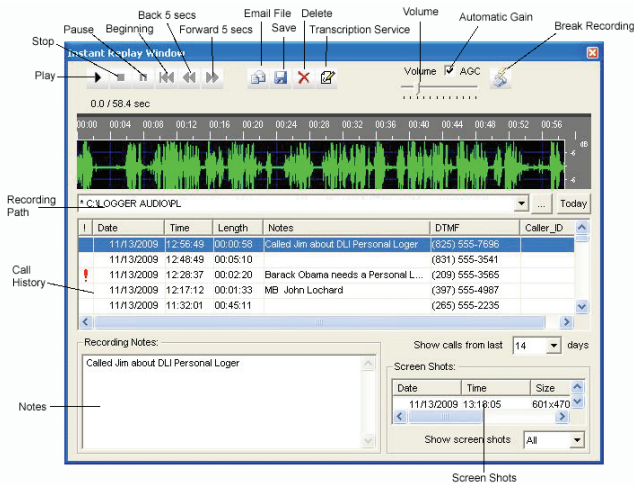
Stop
Pause
Beginning
Back 5 secs
Forward 5 secs
Email File
Save
Delete
Transcription Service
Volume
Automatic Gain
Break Recording

Instant Replay Window

Play

0.0 / 58.4 sec

Volume AGC

00:00 00:04 00:08 00:12 00:16 00:20 00:24 00:28 00:32 00:36 00:40 00:44 00:48 00:52 00:56

dB
-6
-6

Recording Path

* C:\LOGGER AUDIO\PL

Today

Call History

| ! | Date | Time | Length | Notes | DTMF | Caller_ID |
|---|---|---|---|---|---|---|
| | 11/13/2009 | 12:56:49 | 00:00:58 | Called Jim about DLI Personal Loger | (825) 555-7696 | |
| | 11/13/2009 | 12:48:49 | 00:05:10 | | (831) 555-3541 | |
| ! | 11/13/2009 | 12:28:37 | 00:02:20 | Barack Obama needs a Personal L... | (209) 555-3565 | |
| | 11/13/2009 | 12:17:12 | 00:01:33 | MB John Lochard | (397) 555-4987 | |
| | 11/13/2009 | 11:32:01 | 00:45:11 | | (265) 555-2235 | |

Recording Notes:

Called Jim about DLI Personal Loger

Notes

Show calls from last 14 days

Screen Shots:

| Date | Time | Size |
|---|---|---|
| 11/13/2009 | 13:18:05 | 601x470 |

Show screen shots All

Screen Shots